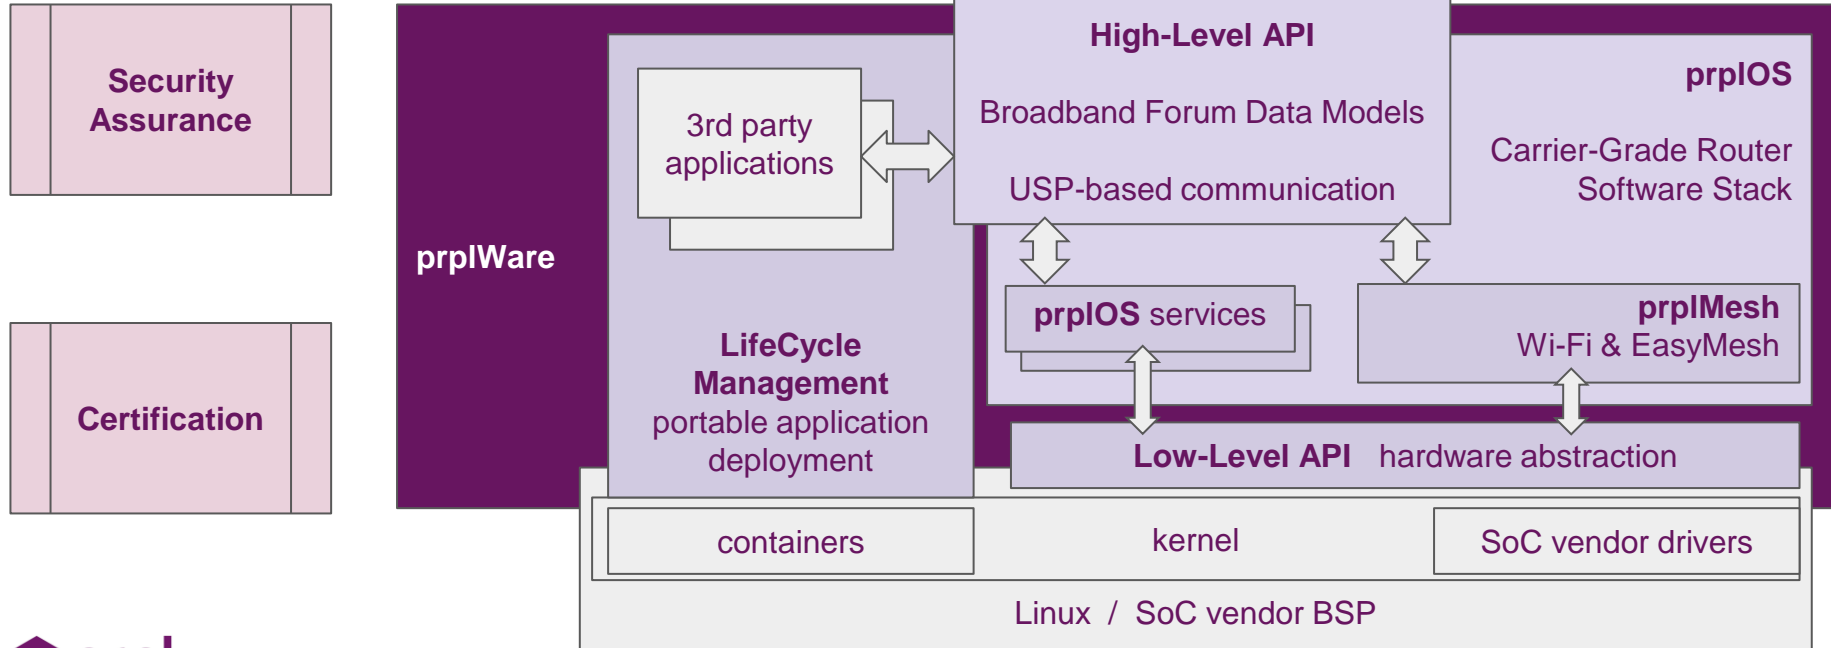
Security Assurance

Certification

prplWare

3rd party applications

LifeCycle Management
portable application deployment

High-Level API

Broadband Forum Data Models

USP-based communication

prplOS

Carrier-Grade Router Software Stack

prplOS services

prplMesh
Wi-Fi & EasyMesh

Low-Level API hardware abstraction

containers

kernel

SoC vendor drivers

Linux / SoC vendor BSP